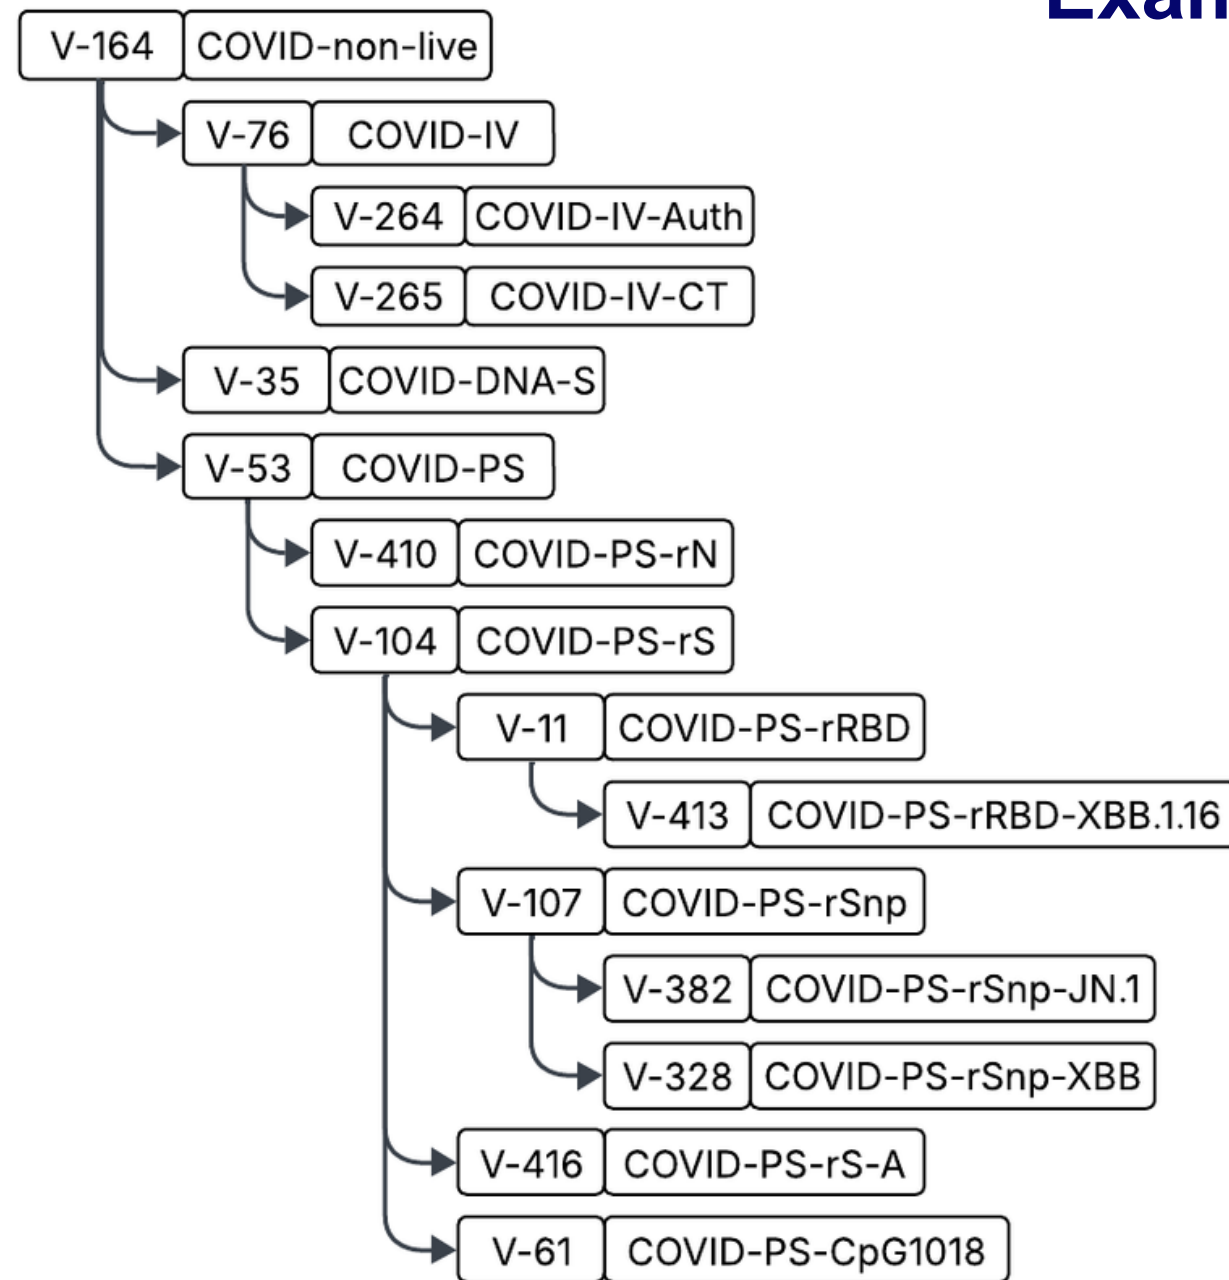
Exam

V-164 COVID-non-live

V-76 COVID-IV

V-264 COVID-IV-Auth

V-265 COVID-IV-CT

V-35 COVID-DNA-S

V-53 COVID-PS

V-410 COVID-PS-rN

V-104 COVID-PS-rS

V-11 COVID-PS-rRBD

V-413 COVID-PS-rRBD-XBB.1.16

V-107 COVID-PS-rSnp

V-382 COVID-PS-rSnp-JN.1

V-328 COVID-PS-rSnp-XBB

V-416 COVID-PS-rS-A

V-61 COVID-PS-CpG1018